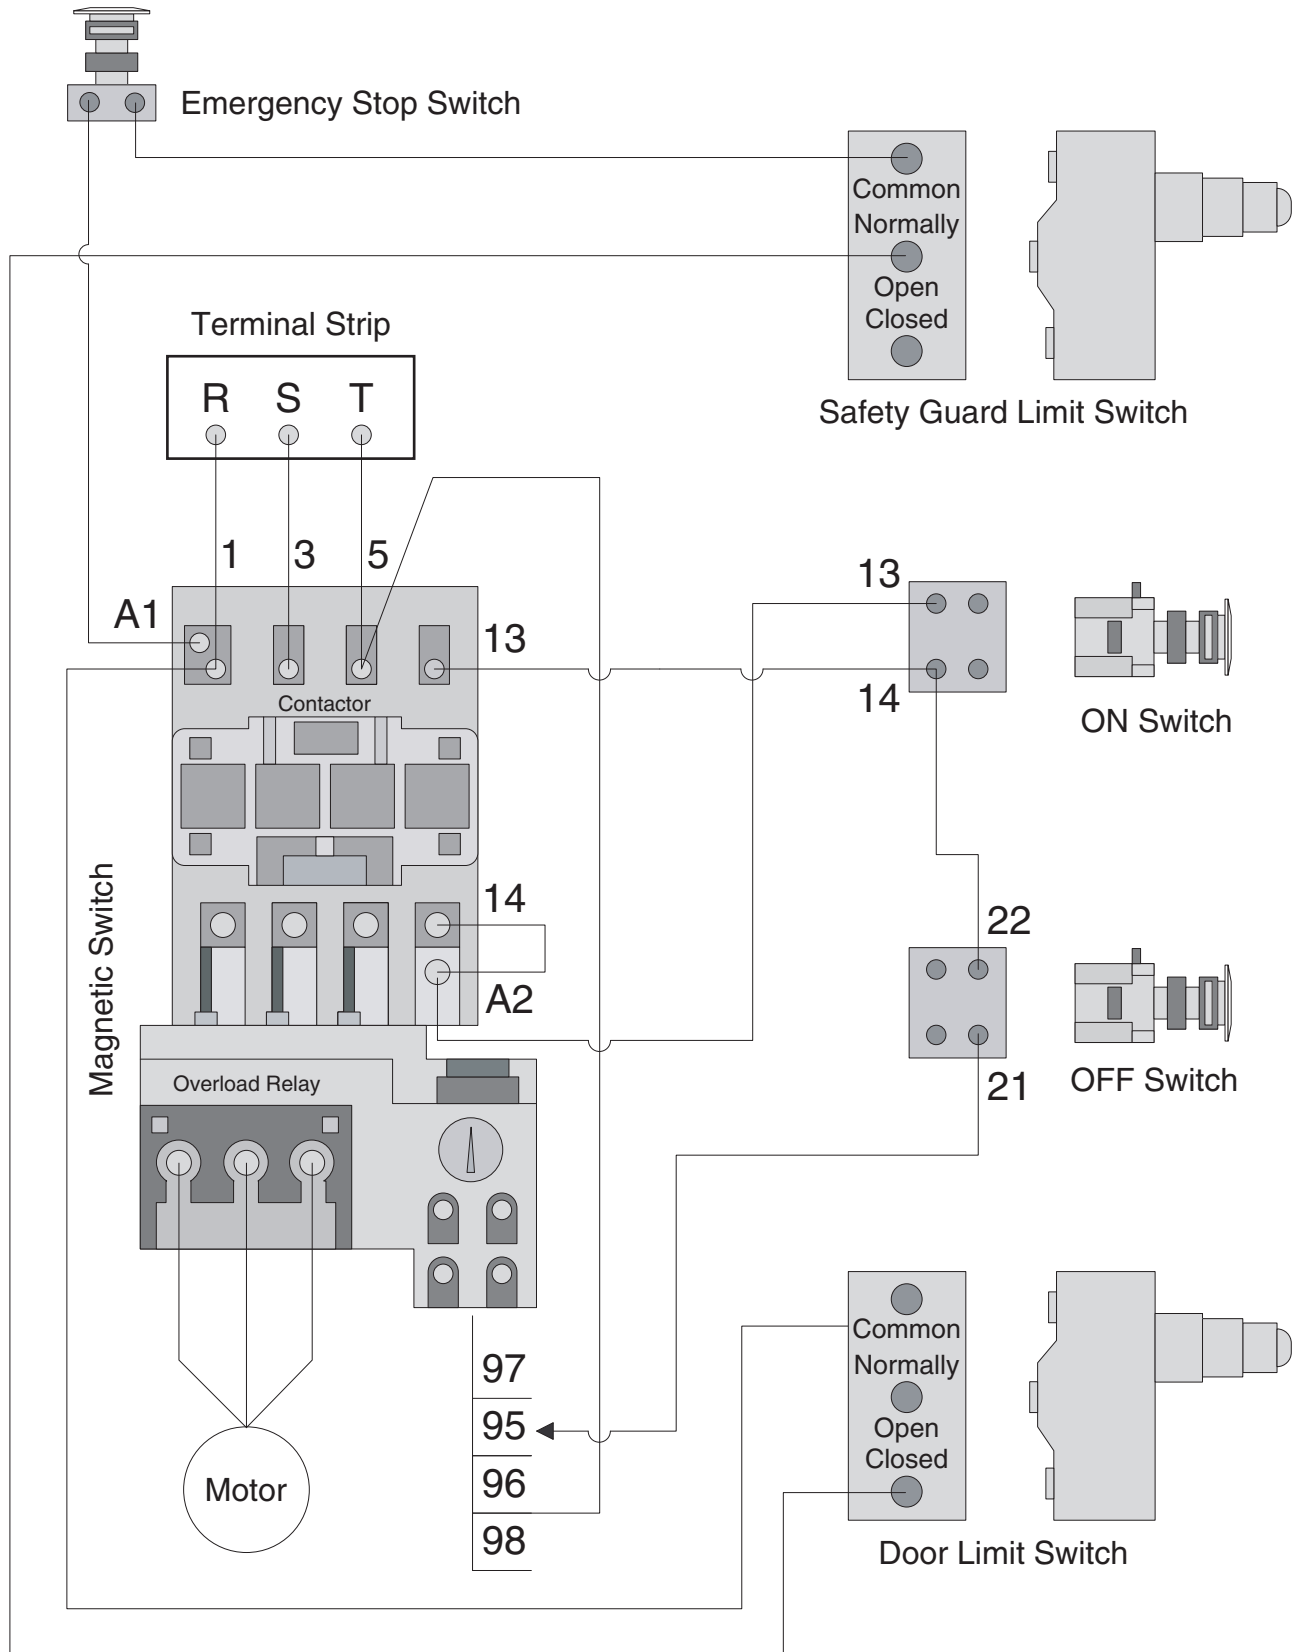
Emergency Stop Switch

Common
Normally
Open
Closed

Safety Guard Limit Switch

Terminal Strip

R S T

1 3 5

A1

13

Contactor

13

14

ON Switch

Magnetic Switch

14

A2

22

21

OFF Switch

Overload Relay

Common
Normally
Open
Closed

Door Limit Switch

97
95
96
98

Motor